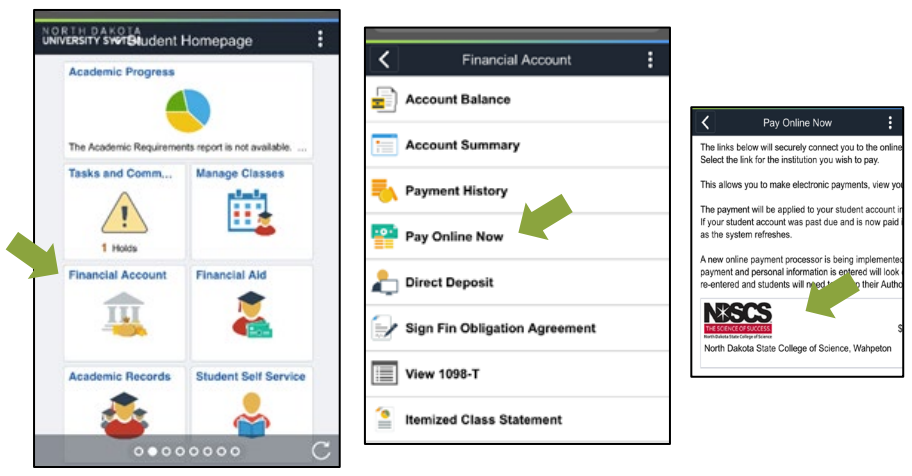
NORTH DAKOTA UNIVERSITY SYSTEM Student Homepage

Academic Progress

The Academic Requirements report is not available. ...

Tasks and Comm...

1 Holds

Manage Classes

Financial Account

Financial Aid

Academic Records

Student Self Service

Financial Account

Account Balance

Account Summary

Payment History

Pay Online Now

Direct Deposit

Sign Fin Obligation Agreement

View 1098-T

Itemized Class Statement

Pay Online Now

The links below will securely connect you to the online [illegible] Select the link for the institution you wish to pay.

This allows you to make electronic payments, view yo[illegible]

The payment will be applied to your student account in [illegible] If your student account was past due and is now paid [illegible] as the system refreshes.

A new online payment processor is being implemented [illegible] payment and personal information is entered will look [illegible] re-entered and students will need t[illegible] their Autho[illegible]

NDSCS THE SCIENCE OF SUCCESS North Dakota State College of Science

North Dakota State College of Science, Wahpeton